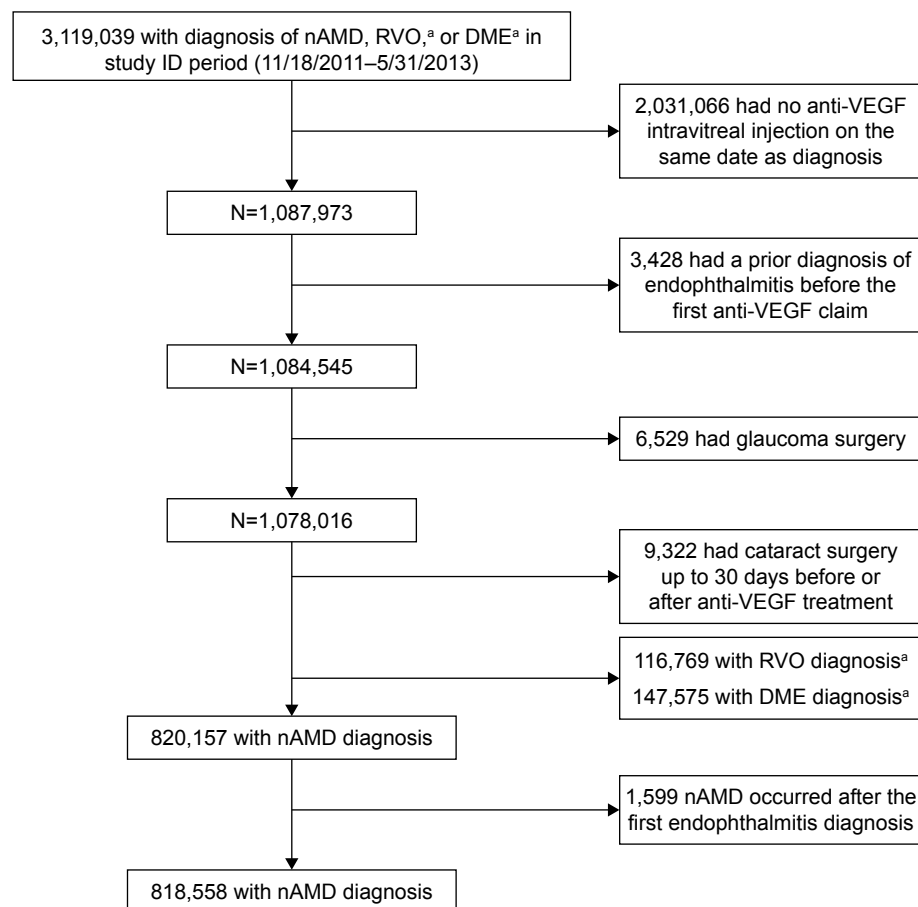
3,119,039 with diagnosis of nAMD, RVO,$^{a}$ or DME$^{a}$ in study ID period (11/18/2011–5/31/2013)

2,031,066 had no anti-VEGF intravitreal injection on the same date as diagnosis

N=1,087,973

3,428 had a prior diagnosis of endophthalmitis before the first anti-VEGF claim

N=1,084,545

6,529 had glaucoma surgery

N=1,078,016

9,322 had cataract surgery up to 30 days before or after anti-VEGF treatment

116,769 with RVO diagnosis$^{a}$

147,575 with DME diagnosis$^{a}$

820,157 with nAMD diagnosis

1,599 nAMD occurred after the first endophthalmitis diagnosis

818,558 with nAMD diagnosis